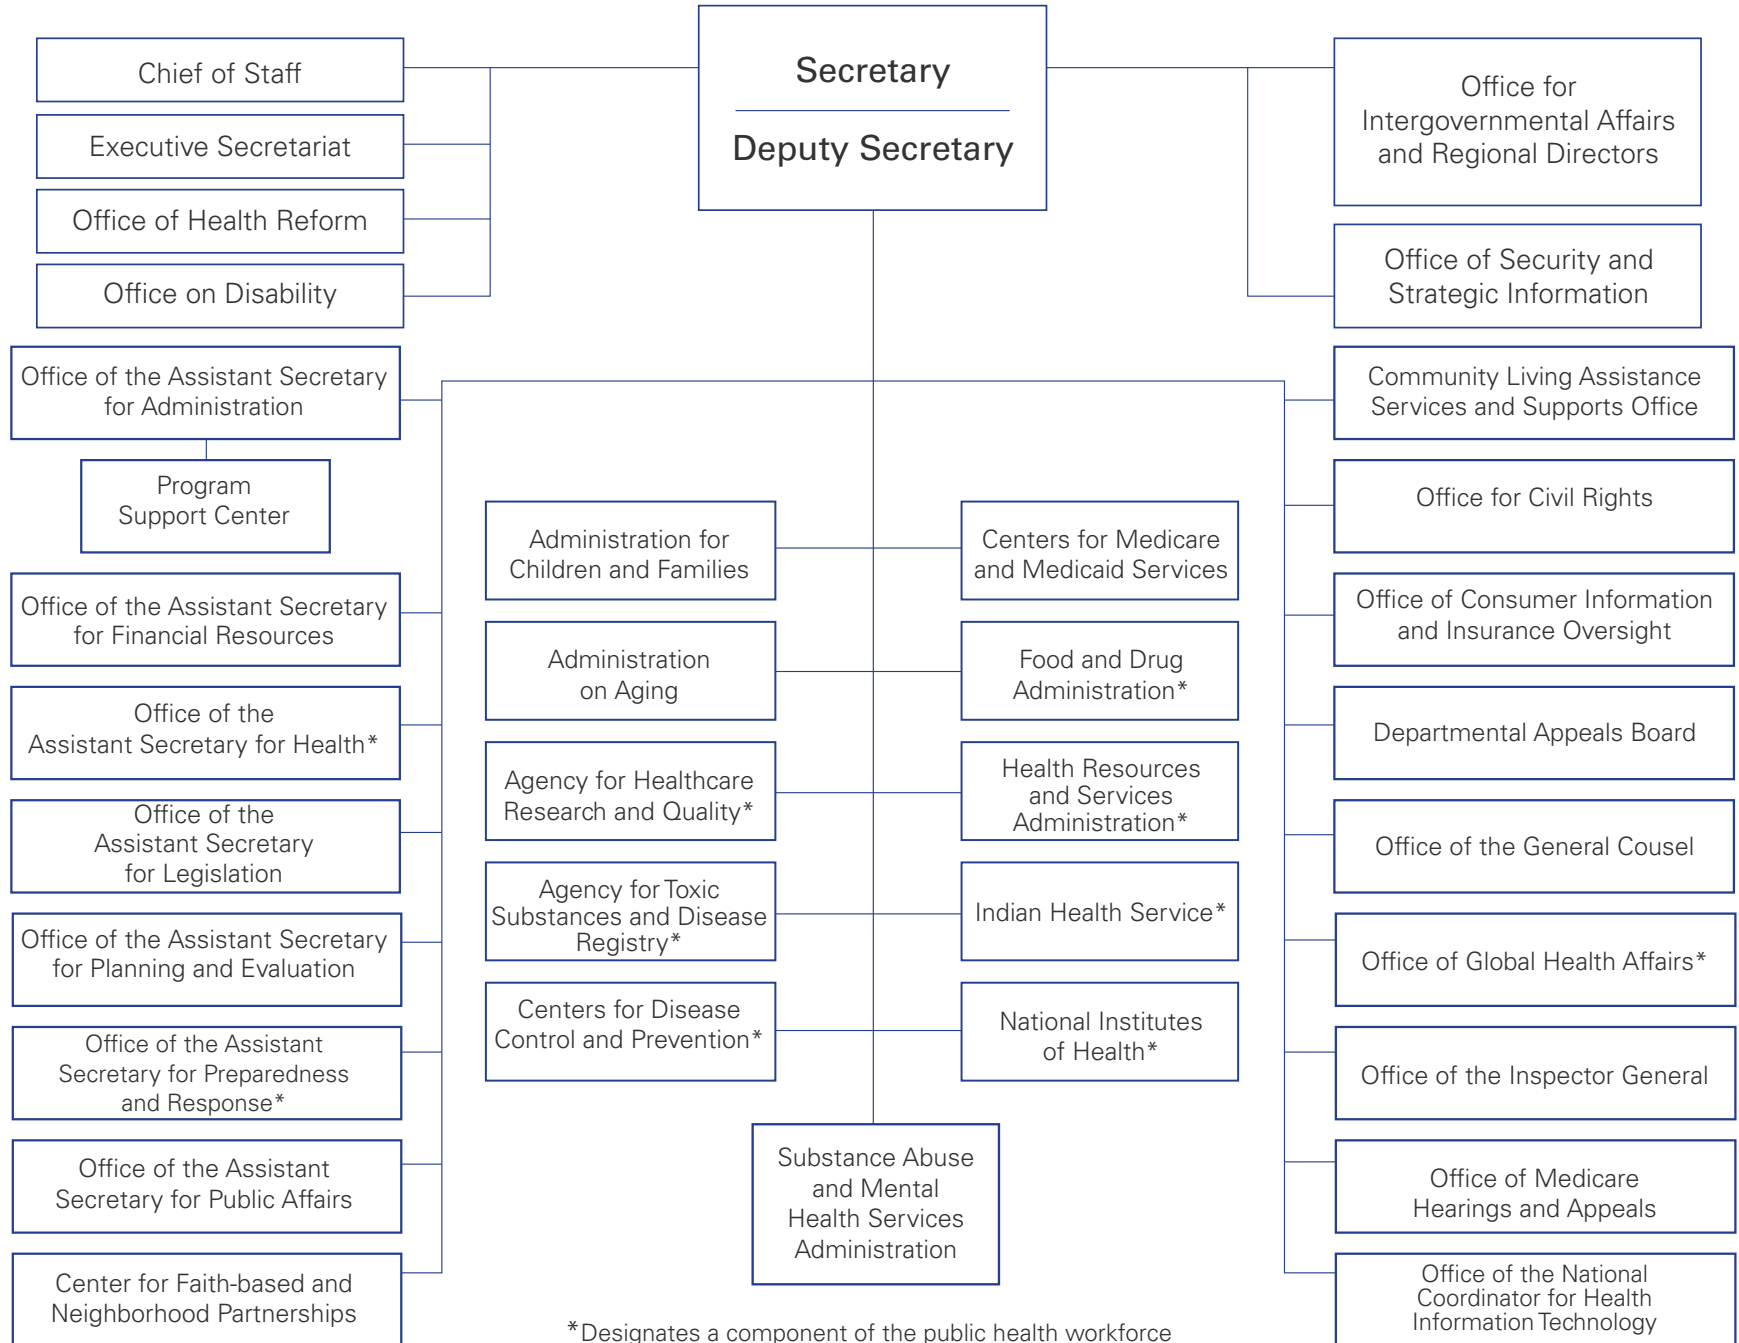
Secretary

Deputy Secretary

Chief of Staff

Executive Secretariat

Office of Health Reform

Office on Disability

Office for Intergovernmental Affairs and Regional Directors

Office of Security and Strategic Information

Office of the Assistant Secretary for Administration

Program Support Center

Office of the Assistant Secretary for Financial Resources

Office of the Assistant Secretary for Health*

Office of the Assistant Secretary for Legislation

Office of the Assistant Secretary for Planning and Evaluation

Office of the Assistant Secretary for Preparedness and Response*

Office of the Assistant Secretary for Public Affairs

Center for Faith-based and Neighborhood Partnerships

Administration for Children and Families

Administration on Aging

Agency for Healthcare Research and Quality*

Agency for Toxic Substances and Disease Registry*

Centers for Disease Control and Prevention*

Centers for Medicare and Medicaid Services

Food and Drug Administration*

Health Resources and Services Administration*

Indian Health Service*

National Institutes of Health*

Substance Abuse and Mental Health Services Administration

Community Living Assistance Services and Supports Office

Office for Civil Rights

Office of Consumer Information and Insurance Oversight

Departmental Appeals Board

Office of the General Cousel

Office of Global Health Affairs*

Office of the Inspector General

Office of Medicare Hearings and Appeals

Office of the National Coordinator for Health Information Technology

*Designates a component of the public health workforce